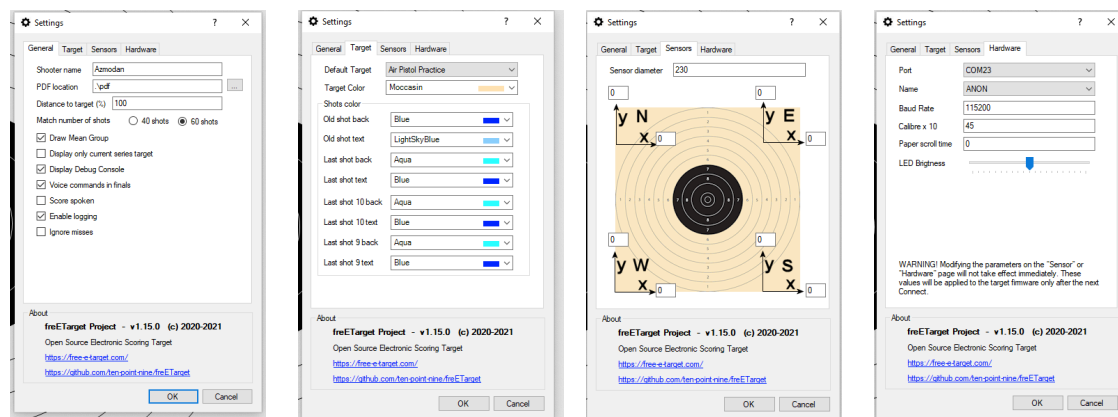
Settings ? ✕

General Target Sensors Hardware

Shooter name Azmodan

PDF location .\pdf ...

Distance to target (%) 100

Match number of shots 40 shots 60 shots

Draw Mean Group

Display only current series target

Display Debug Console

Voice commands in finals

Score spoken

Enable logging

Ignore misses

About

freETarget Project - v1.15.0 (c) 2020-2021

Open Source Electronic Scoring Target

https://free-e-target.com/

https://github.com/ten-point-nine/freETarget

OK Cancel

Settings ? ✕

General Target Sensors Hardware

Default Target Air Pistol Practice

Target Color Moccasin

Shots color

Old shot back Blue

Old shot text LightSkyBlue

Last shot back Aqua

Last shot text Blue

Last shot 10 back Aqua

Last shot 10 text Blue

Last shot 9 back Aqua

Last shot 9 text Blue

About

freETarget Project - v1.15.0 (c) 2020-2021

Open Source Electronic Scoring Target

https://free-e-target.com/

https://github.com/ten-point-nine/freETarget

OK Cancel

Settings ? ✕

General Target Sensors Hardware

Sensor diameter 230

0 y N x 0

0 y E x 0

0 y W x 0

0 y S x 0

About

freETarget Project - v1.15.0 (c) 2020-2021

Open Source Electronic Scoring Target

https://free-e-target.com/

https://github.com/ten-point-nine/freETarget

OK Cancel

Settings ? ✕

General Target Sensors Hardware

Port COM23

Name ANON

Baud Rate 115200

Calibre x 10 45

Paper scroll time 0

LED Brigtness

WARNING! Modifying the parameters on the "Sensor" or "Hardware" page will not take effect immediately. These values will be applied to the target firmware only after the next Connect.

About

freETarget Project - v1.15.0 (c) 2020-2021

Open Source Electronic Scoring Target

https://free-e-target.com/

https://github.com/ten-point-nine/freETarget

OK Cancel